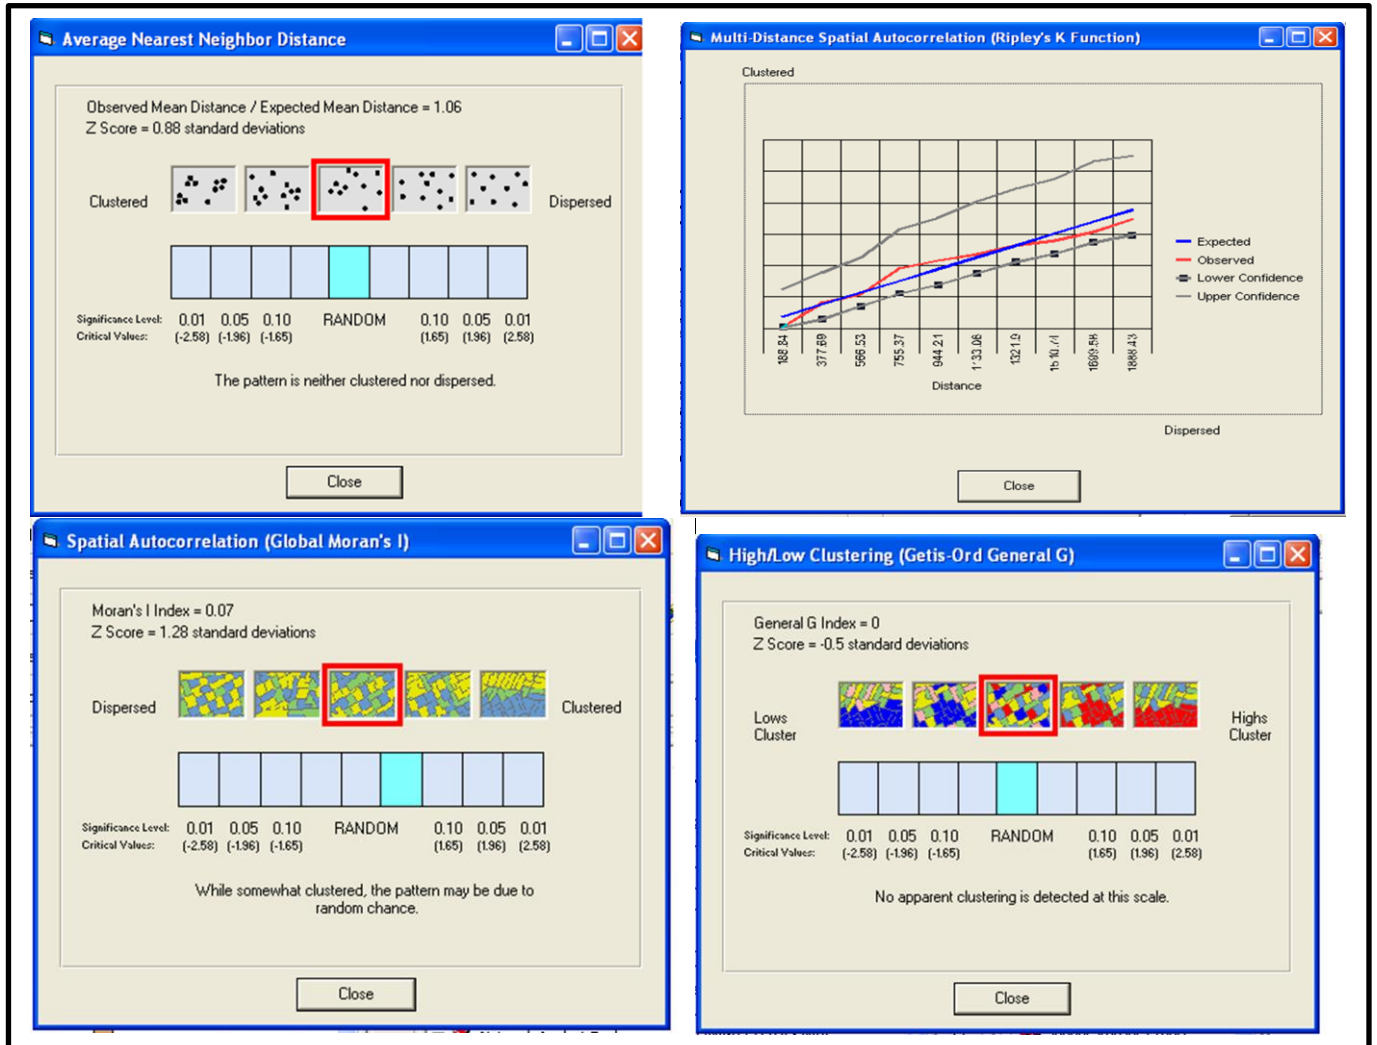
Average Nearest Neighbor Distance

Observed Mean Distance / Expected Mean Distance = 1.06
Z Score = 0.88 standard deviations

Clustered

Dispersed

Significance Level: 0.01 0.05 0.10 RANDOM 0.10 0.05 0.01
Critical Values: (-2.58) (-1.96) (-1.65) (1.65) (1.96) (2.58)

The pattern is neither clustered nor dispersed.

Close

Multi-Distance Spatial Autocorrelation (Ripley's K Function)

Clustered

188.84
377.69
566.53
755.37
944.21
1133.06
1321.9
1510.74
1699.58
1888.43

Distance

Expected
Observed
Lower Confidence
Upper Confidence

Dispersed

Close

Spatial Autocorrelation (Global Moran's I)

Moran's I Index = 0.07
Z Score = 1.28 standard deviations

Dispersed

Clustered

Significance Level: 0.01 0.05 0.10 RANDOM 0.10 0.05 0.01
Critical Values: (-2.58) (-1.96) (-1.65) (1.65) (1.96) (2.58)

While somewhat clustered, the pattern may be due to random chance.

Close

High/Low Clustering (Getis-Ord General G)

General G Index = 0
Z Score = -0.5 standard deviations

Lows Cluster

Highs Cluster

Significance Level: 0.01 0.05 0.10 RANDOM 0.10 0.05 0.01
Critical Values: (-2.58) (-1.96) (-1.65) (1.65) (1.96) (2.58)

No apparent clustering is detected at this scale.

Close